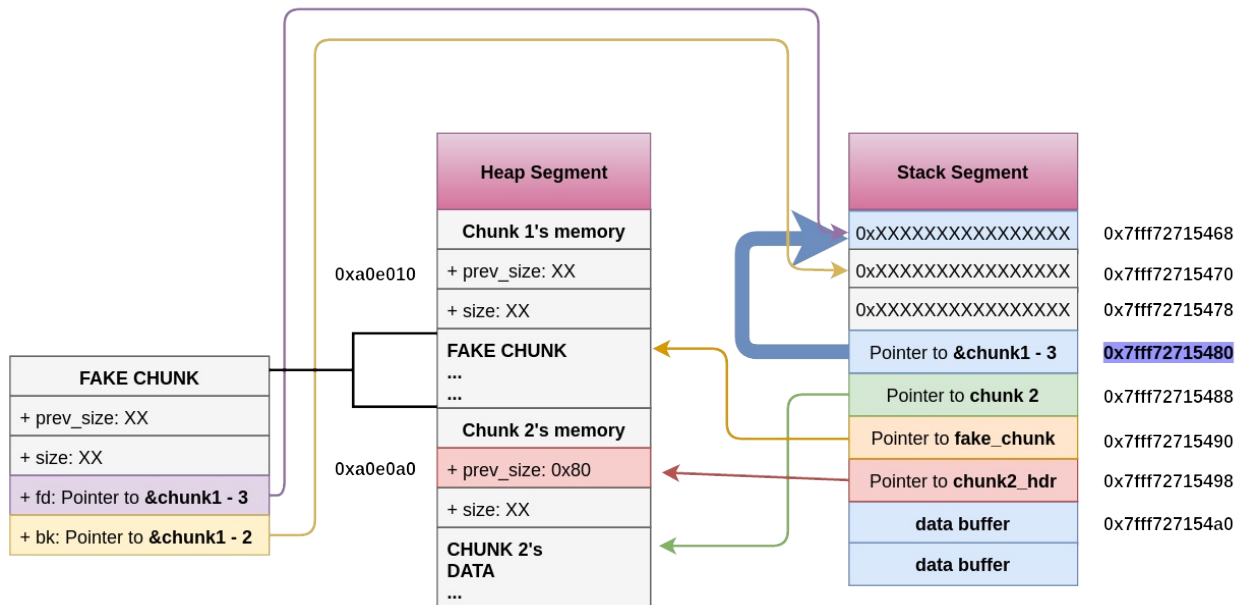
FAKE CHUNK
+ prev_size: XX
+ size: XX
+ fd: Pointer to **&chunk1 - 3**
+ bk: Pointer to **&chunk1 - 2**

0xa0e010

0xa0e0a0

Heap Segment
Chunk 1's memory
+ prev_size: XX
+ size: XX
FAKE CHUNK
...
...
Chunk 2's memory
+ prev_size: 0x80
+ size: XX
CHUNK 2's DATA
...

Stack Segment
0xXXXXXXXXXXXXXXXX
0xXXXXXXXXXXXXXXXX
0xXXXXXXXXXXXXXXXX
Pointer to **&chunk1 - 3**
Pointer to **chunk 2**
Pointer to **fake_chunk**
Pointer to **chunk2_hdr**
data buffer
data buffer

0x7fff72715468
0x7fff72715470
0x7fff72715478
0x7fff72715480
0x7fff72715488
0x7fff72715490
0x7fff72715498
0x7fff727154a0